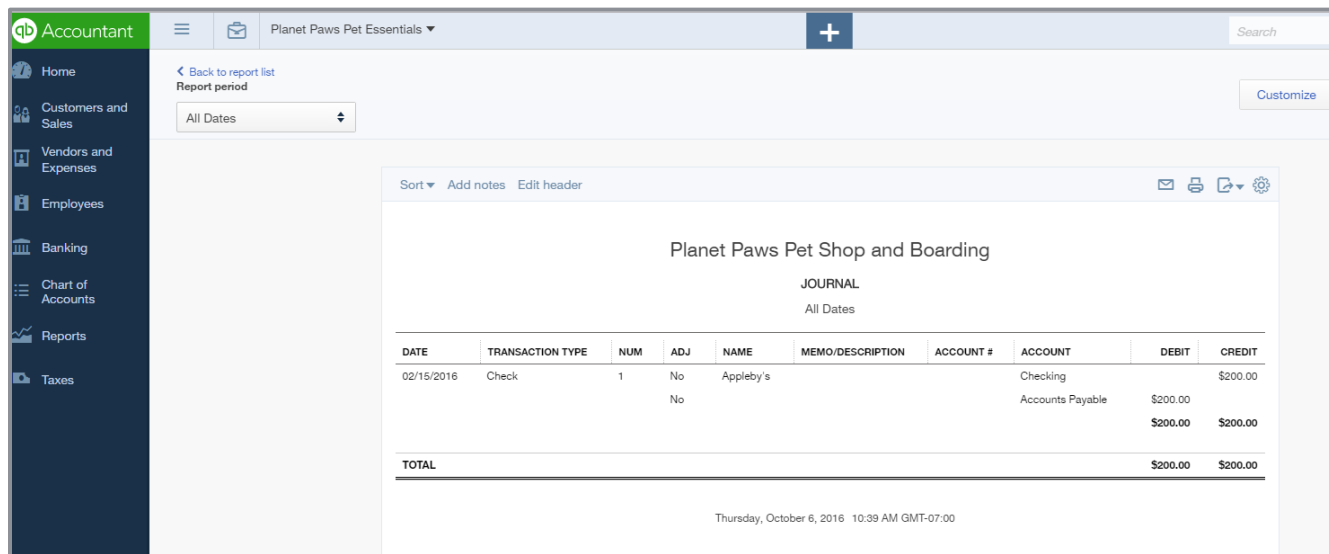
qb Accountant

Planet Paws Pet Essentials ▾

+

Search

Home

Customers and Sales

Vendors and Expenses

Employees

Banking

Chart of Accounts

Reports

Taxes

‹ Back to report list
Report period

All Dates

Customize

Sort ▾ Add notes Edit header

Planet Paws Pet Shop and Boarding

JOURNAL

All Dates

| DATE | TRANSACTION TYPE | NUM | ADJ | NAME | MEMO/DESCRIPTION | ACCOUNT # | ACCOUNT | DEBIT | CREDIT |
|---|---|---|---|---|---|---|---|---|---|
| 02/15/2016 | Check | 1 | No | Appleby's | | | Checking | | \$200.00 |
| | | | No | | | | Accounts Payable | \$200.00 | |
| | | | | | | | | \$200.00 | \$200.00 |
| TOTAL | | | | | | | | \$200.00 | \$200.00 |

Thursday, October 6, 2016 10:39 AM GMT-07:00